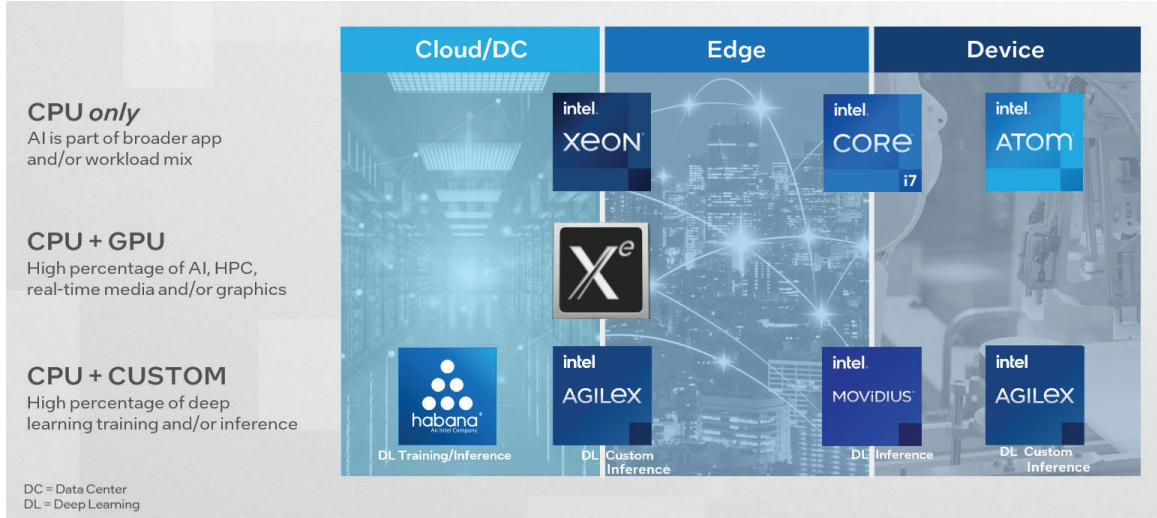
Cloud/DC

Edge

Device

CPU *only*
AI is part of broader app and/or workload mix

intel. XEON

intel. CORE i7

intel. ATOM

CPU + GPU
High percentage of AI, HPC, real-time media and/or graphics

$X^e$

CPU + CUSTOM
High percentage of deep learning training and/or inference

habana An Intel Company

intel AGILEX

intel. MOVIDIUS

intel AGILEX

DL Training/Inference

DL Custom Inference

DL Inference

DL Custom Inference

DC = Data Center
DL = Deep Learning